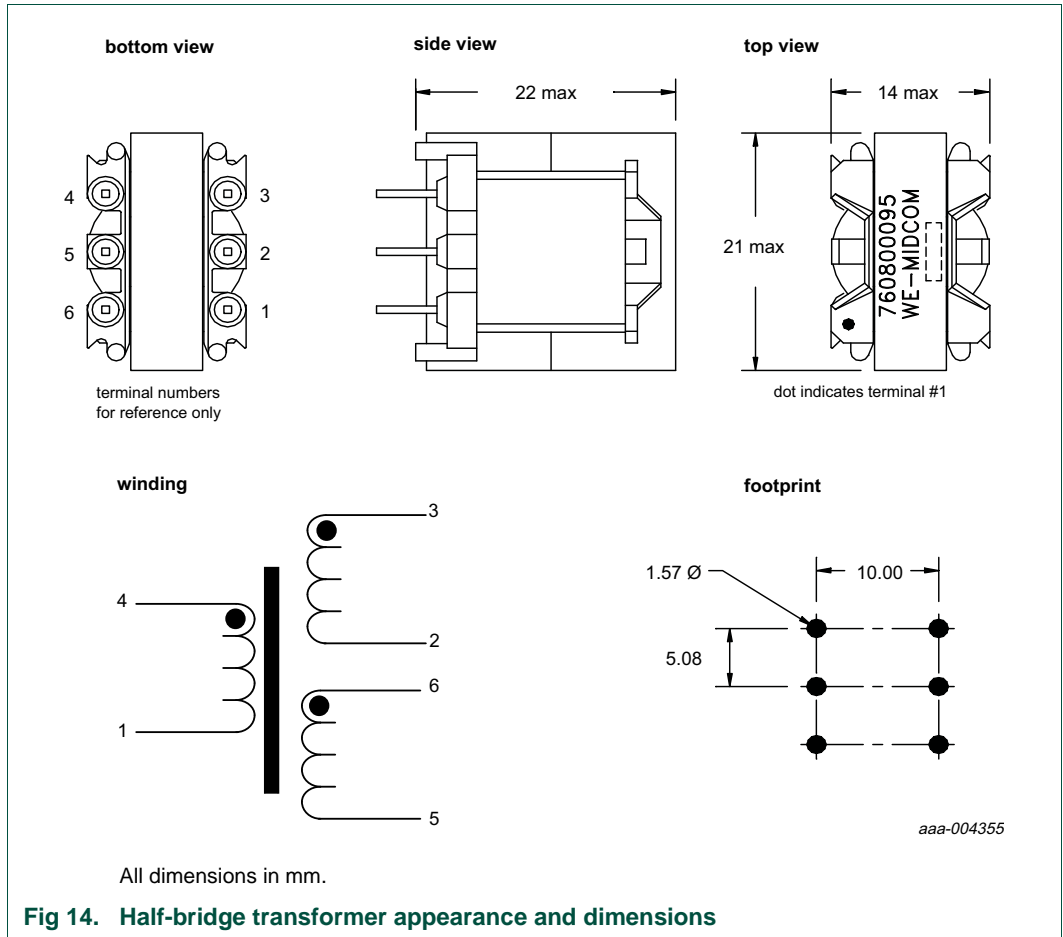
bottom view

4
5
6

3
2
1

terminal numbers for reference only

side view

22 max

top view

14 max

21 max

760800095
WE-MIDCOM

dot indicates terminal #1

winding

3
2
4
1
6
5

footprint

1.57 Ø

10.00

5.08

aaa-004355

All dimensions in mm.

Fig 14. Half-bridge transformer appearance and dimensions